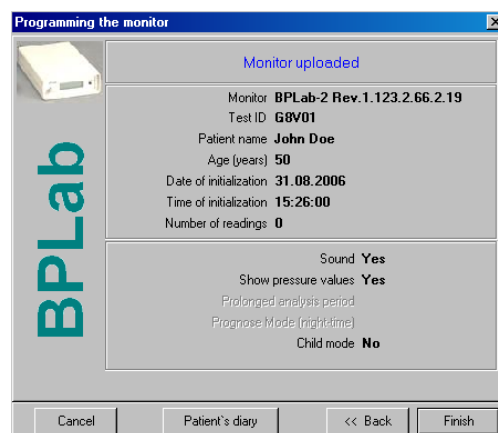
Programming the monitor

×

BPLab

Monitor uploaded

Monitor BPLab-2 Rev.1.123.2.66.2.19
Test ID G8V01
Patient name John Doe
Age (years) 50
Date of initialization 31.08.2006
Time of initialization 15:26:00
Number of readings 0

Sound Yes
Show pressure values Yes
Prolonged analysis period
Prognose Mode (night-time)
Child mode No

Cancel
Patient`s diary
<< Back
Finish